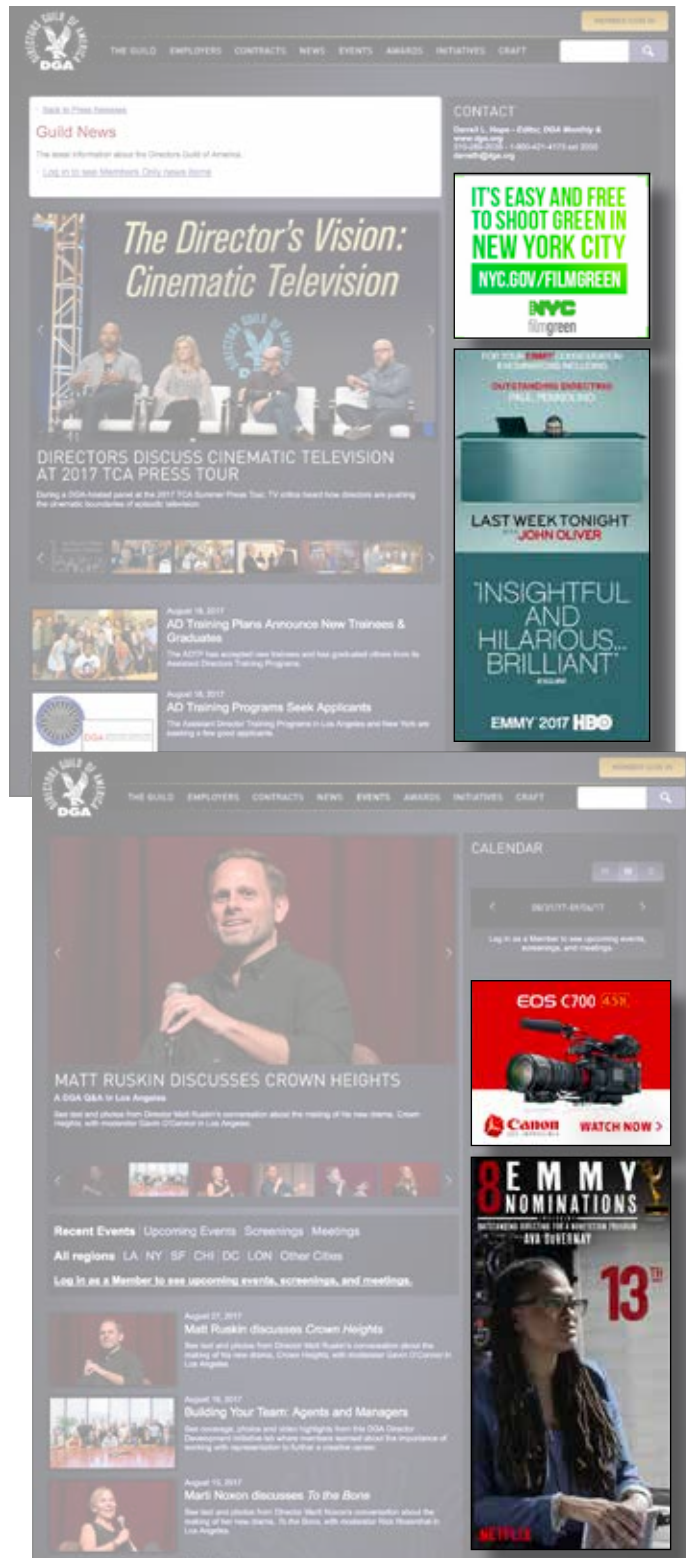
DIRECTORS GUILD OF AMERICA DGA

MEMBER LOG IN

THE GUILD EMPLOYERS CONTRACTS NEWS EVENTS AWARDS INITIATIVES CRAFT

< Back to Press Releases

Guild News

The latest information about the Directors Guild of America.

Log in to see Members Only news items

CONTACT

Darrell L. Hope - Editor, DGA Monthly & www.dga.org
310-289-2036 - 1-800-421-4173 ext 2036
darrellh@dga.org

IT'S EASY AND FREE TO SHOOT GREEN IN NEW YORK CITY

NYC.GOV/FILMGREEN

NYC filmgreen

The Director's Vision: Cinematic Television

DIRECTORS DISCUSS CINEMATIC TELEVISION AT 2017 TCA PRESS TOUR

During a DGA-hosted panel at the 2017 TCA Summer Press Tour, TV critics heard how directors are pushing the cinematic boundaries of episodic television.

FOR YOUR EMMY CONSIDERATION
OUTSTANDING DIRECTING
PAUL PENNOLINO

LAST WEEK TONIGHT WITH JOHN OLIVER

"INSIGHTFUL AND HILARIOUS... BRILLIANT"

ESQUIRE

EMMY 2017 HBO

August 18, 2017
AD Training Plans Announce New Trainees & Graduates
The ADTP has accepted new trainees and has graduated others from its Assistant Directors Training Programs.

August 18, 2017
AD Training Programs Seek Applicants
The Assistant Director Training Programs in Los Angeles and New York are seeking a few good applicants.

DIRECTORS GUILD OF AMERICA DGA

MEMBER LOG IN

THE GUILD EMPLOYERS CONTRACTS NEWS EVENTS AWARDS INITIATIVES CRAFT

CALENDAR

08/27/17-09/02/17

Log in as a Member to see upcoming events, screenings, and meetings.

MATT RUSKIN DISCUSSES CROWN HEIGHTS

A DGA Q&A in Los Angeles

See text and photos from Director Matt Ruskin's conversation about the making of his new drama, Crown Heights, with moderator Gavin O'Connor in Los Angeles.

EOS C700 4.5K

Canon

WATCH NOW >

8 EMMY NOMINATIONS

OUTSTANDING DIRECTING FOR A NONFICTION PROGRAM
AVA DUVERNAY

13TH

NETFLIX

Recent Events | Upcoming Events | Screenings | Meetings

All regions LA NY SF CHI DC LON Other Cities

Log in as a Member to see upcoming events, screenings, and meetings.

August 27, 2017
Matt Ruskin discusses Crown Heights
See text and photos from Director Matt Ruskin's conversation about the making of his new drama, Crown Heights, with moderator Gavin O'Connor in Los Angeles.

August 19, 2017
Building Your Team: Agents and Managers
See coverage, photos and video highlights from this DGA Director Development Initiative lab where members learned about the importance of working with representation to further a creative career.

August 13, 2017
Marti Noxon discusses To the Bone
See text and photos from Director Marti Noxon's conversation about the making of her new drama, To the Bone, with moderator Rick Rosenthal in Los Angeles.